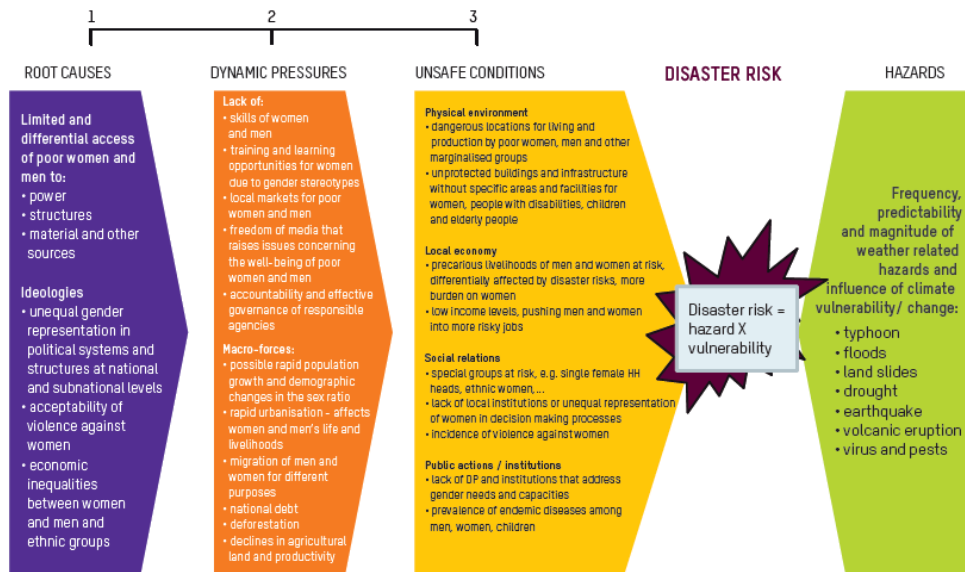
1 2 3

ROOT CAUSES

Limited and differential access of poor women and men to:
• power
• structures
• material and other sources

Ideologies
• unequal gender representation in political systems and structures at national and subnational levels
• acceptability of violence against women
• economic inequalities between women and men and ethnic groups

DYNAMIC PRESSURES

Lack of:
• skills of women and men
• training and learning opportunities for women due to gender stereotypes
• local markets for poor women and men
• freedom of media that raises issues concerning the well- being of poor women and men
• accountability and effective governance of responsible agencies

Macro-forces:
• possible rapid population growth and demographic changes in the sex ratio
• rapid urbanisation - affects women and men's life and livelihoods
• migration of men and women for different purposes
• national debt
• deforestation
• declines in agricultural land and productivity

UNSAFE CONDITIONS

Physical environment
• dangerous locations for living and production by poor women, men and other marginalised groups
• unprotected buildings and infrastructure without specific areas and facilities for women, people with disabilities, children and elderly people

Local economy
• precarious livelihoods of men and women at risk, differentially affected by disaster risks, more burden on women
• low income levels, pushing men and women into more risky jobs

Social relations
• special groups at risk, e.g. single female HH heads, ethnic women, ...
• lack of local institutions or unequal representation of women in decision making processes
• incidence of violence against women

Public actions / institutions
• lack of DP and institutions that address gender needs and capacities
• prevalence of endemic diseases among men, women, children

DISASTER RISK

Disaster risk = hazard X vulnerability

HAZARDS

Frequency, predictability and magnitude of weather related hazards and influence of climate vulnerability/ change:
• typhoon
• floods
• land slides
• drought
• earthquake
• volcanic eruption
• virus and pests